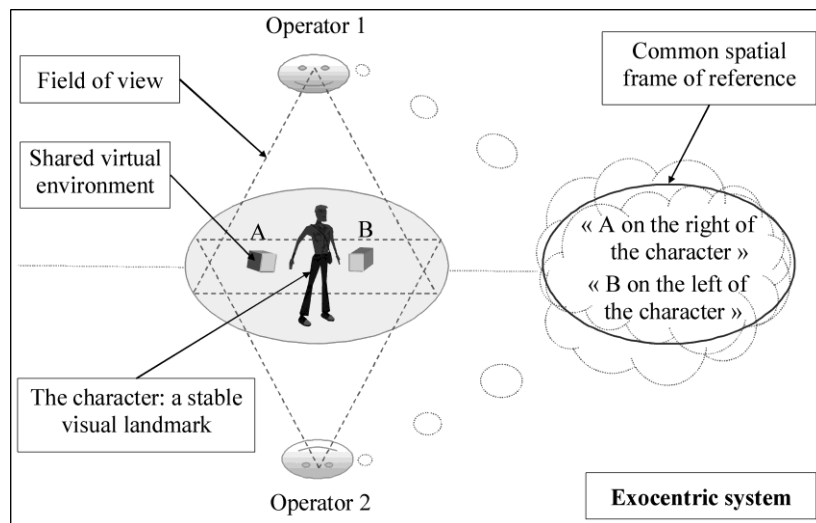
Operator 1

Field of view

Common spatial frame of reference

Shared virtual environment

A

B

« A on the right of the character »

« B on the left of the character »

The character: a stable visual landmark

Operator 2

Exocentric system